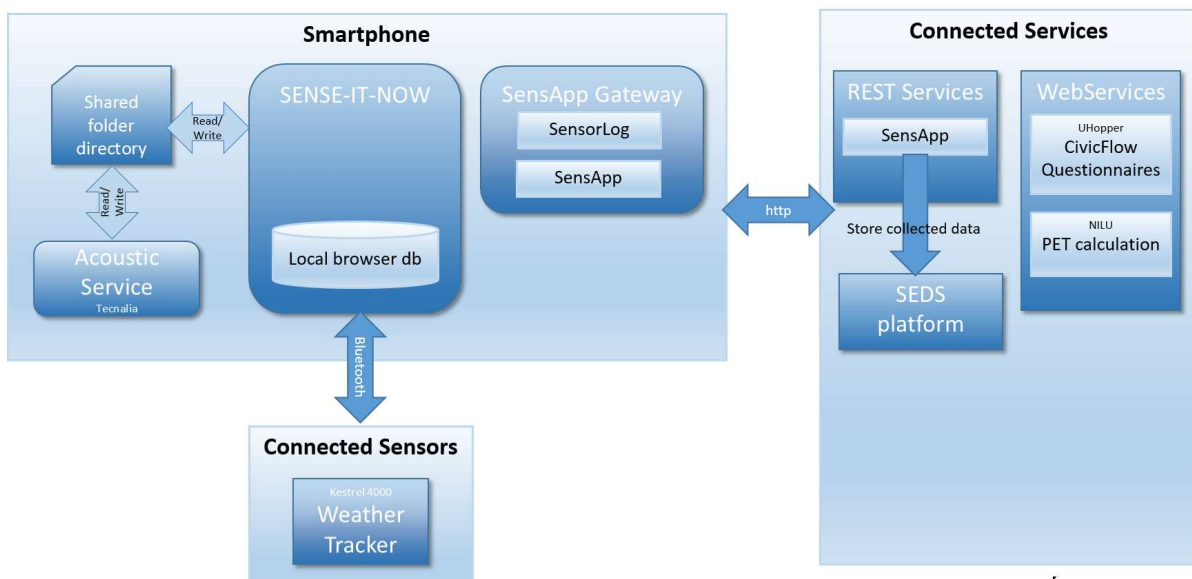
Smartphone

Shared folder directory

Read/ Write

Read/ Write

Acoustic Service
Tecnalia

SENSE-IT-NOW

Local browser db

SensApp Gateway

SensorLog

SensApp

Bluetooth

Connected Sensors

Kestrel 4000
Weather Tracker

http

Connected Services

REST Services

SensApp

Store collected data

SEDS platform

WebServices

UHopper
CivicFlow Questionnaires

NILU
PET calculation